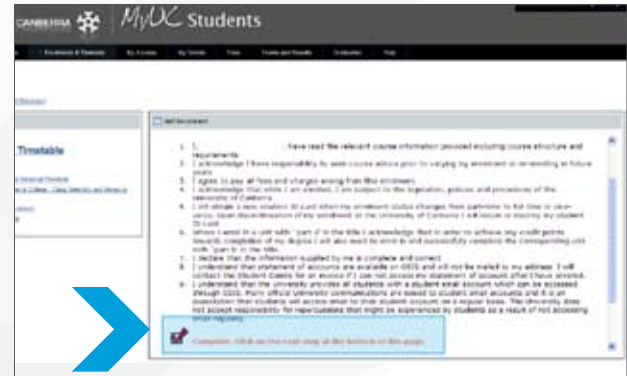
CANBERRA | MyUC Students

Enrolments & Timetable

Timetable

1. I, have read the relevant course information provided including course structure and requirements

2. I acknowledge I have responsibility to seek course advice prior to varying my enrolment or re-enrolling in future years

3. I agree to pay all fees and charges arising from this enrolment.

4. I acknowledge that while I am enrolled, I am subject to the legislation, policies and procedures of the University of Canberra

5. I will obtain a new student ID card when my enrolment status changes from part-time to full time or vice-versa. Upon discontinuation of my enrolment at the University of Canberra I will return or destroy my student ID card

6. Where I enrol in a unit with "part 1" in the title I acknowledge that in order to achieve any credit points towards completion of my degree I will also need to enrol in and successfully complete the corresponding unit with "part 2" in the title.

7. I declare that the information supplied by me is complete and correct

8. I understand that statement of accounts are available on OSIS and will not be mailed to my address. I will contact the Student Centre for an invoice if I can not access my statement of account after I have enrolled.

9. I understand that the University provides all students with a student email account which can be accessed through OSIS. Many official University communications are issued to student email accounts and it is an expectation that students will access email to their student account on a regular basis. The University does not accept responsibility for repercussions that might be experienced by students as a result of not accessing email regularly.

Complete. Click on the next step at the bottom of this page.